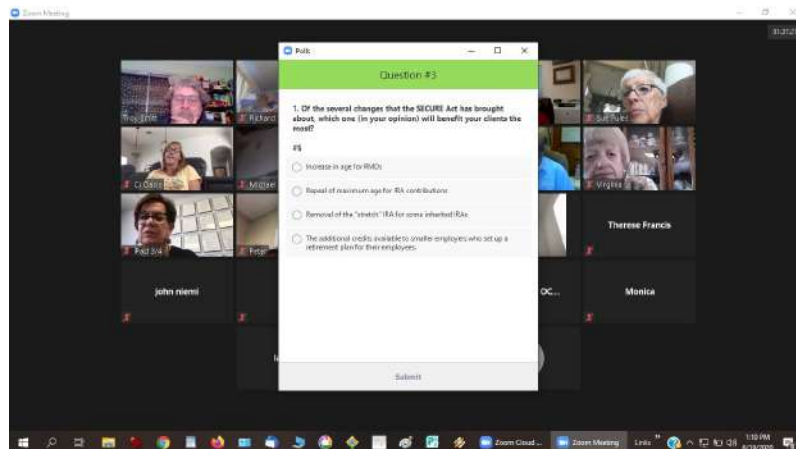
Zoom Meeting

Polls

Question #3

1. Of the several changes that the SECURE Act has brought about, which one (in your opinion) will benefit your clients the most?

#5

Increase in age for RMDs

Repeal of maximum age for IRA contributions

Removal of the "stretch" IRA for some inherited IRAs

The additional credits available to smaller employers who set up a retirement plan for their employees.

Submit

Troy Ernst

Richard

Sue Ruez

Ci Oasis

Michael

Virginia

Paul S/4

Peter

Therese Francis

john niemi

OC...

Monica

Zoom Cloud ...

Zoom Meeting

Links

1:10 PM

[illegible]